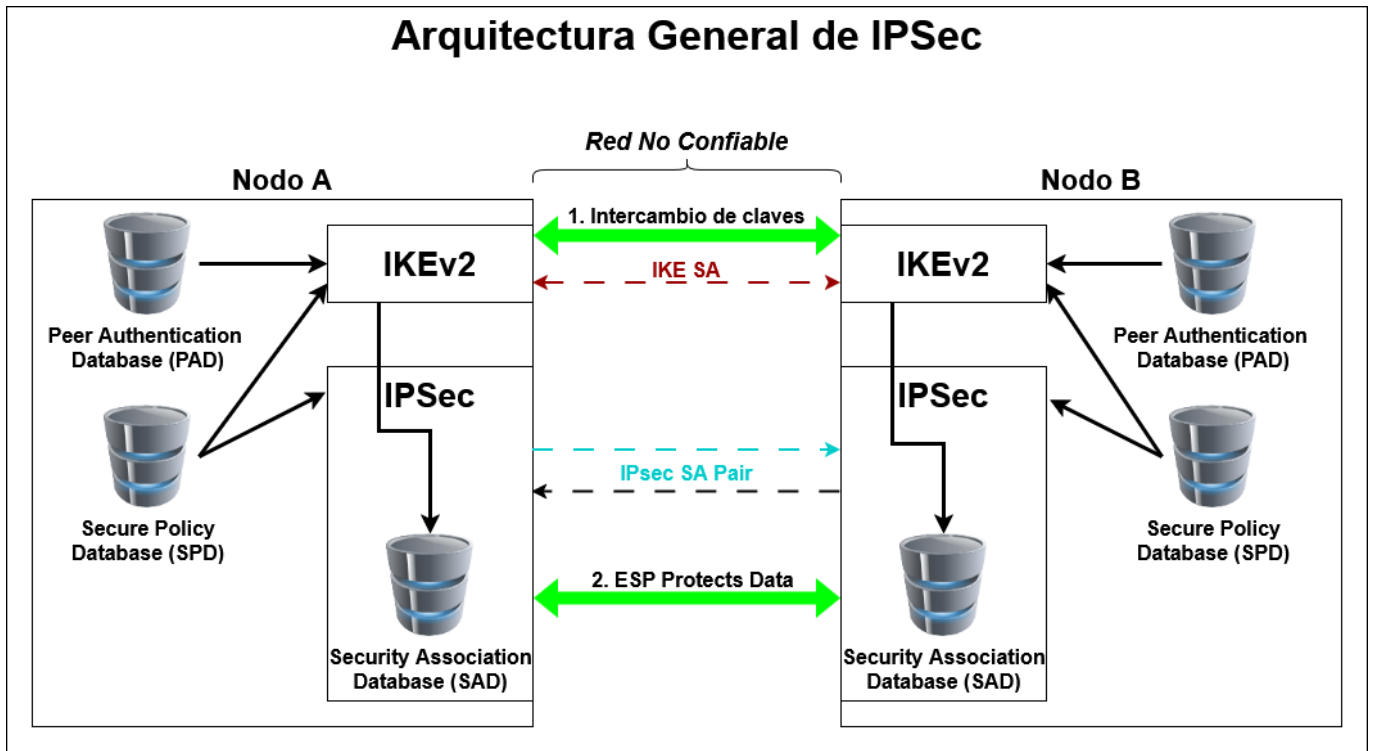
Arquitectura General de IPSec

Red No Confiable

Nodo A

Nodo B

1. Intercambio de claves

IKEv2

IKE SA

IKEv2

Peer Authentication Database (PAD)

Peer Authentication Database (PAD)

IPSec

IPSec

IPsec SA Pair

Secure Policy Database (SPD)

Secure Policy Database (SPD)

2. ESP Protects Data

Security Association Database (SAD)

Security Association Database (SAD)